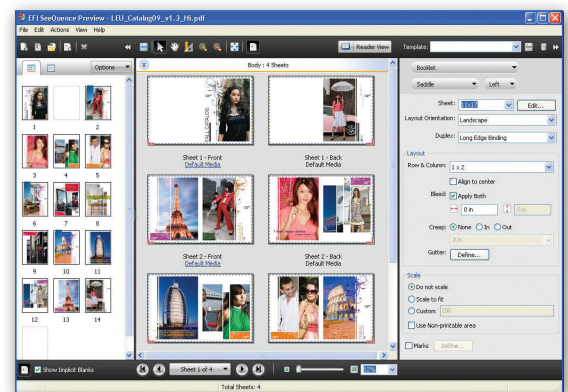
EFI SeeQuence Preview - LEU_Catalog09_v1.3_Hi.pdf

File Edit Actions View Help

Reader View

Template:

Options

Body : 4 Sheets

1 2 3 4 5 6 7 8 9 10 11 12 13 14

Sheet 1 - Front
Default Media

Sheet 1 - Back
Default Media

Sheet 2 - Front
Default Media

Sheet 2 - Back
Default Media

Booklet

Saddle

Left

Sheet: 11x17

Edit...

Layout Orientation: Landscape

Duplex: Long Edge Binding

Layout

Row & Column: 1 x 2

Align to center

Bleed: Apply Both

0 in

0 in

Creep: None In Out

0 in

Gutter: Define...

Scale

Do not scale

Scale to fit

Custom 100

Use Non-printable area

Marks Define...

Show Implicit Blanks

Sheet 1 of 4

Total Sheets: 4